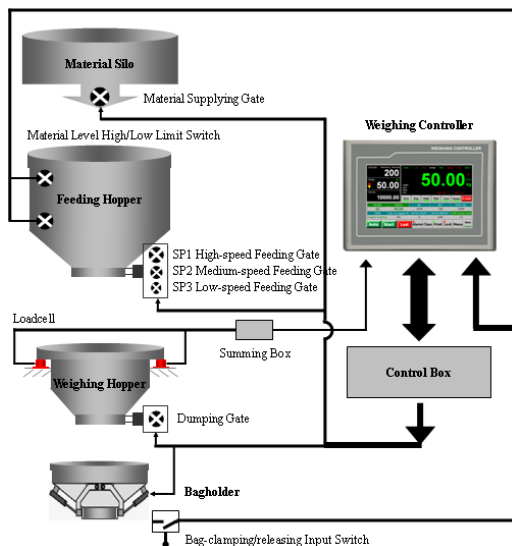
Material Silo

Material Supplying Gate

Material Level High/Low Limit Switch

Weighing Controller

WEIGHING CONTROLLER

200

50.00

10000.00

50.00 kg

Feeding Hopper

SP1 High-speed Feeding Gate

SP2 Medium-speed Feeding Gate

SP3 Low-speed Feeding Gate

Loadcell

Summing Box

Weighing Hopper

Control Box

Dumping Gate

Bagholder

Bag-clamping/releasing Input Switch